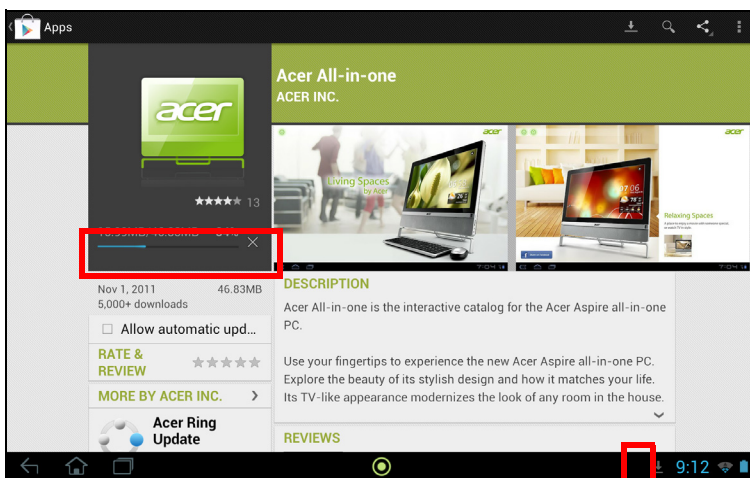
Apps

acer

13

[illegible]

Acer All-in-one

ACER INC.

acer

Living Spaces by Acer

acer

Relaxing Spaces

Nov 1, 2011 46.83MB

5,000+ downloads

Allow automatic upd...

RATE & REVIEW

MORE BY ACER INC.

Acer Ring Update

DESCRIPTION

Acer All-in-one is the interactive catalog for the Acer Aspire all-in-one PC.

Use your fingertips to experience the new Acer Aspire all-in-one PC. Explore the beauty of its stylish design and how it matches your life. Its TV-like appearance modernizes the look of any room in the house.

REVIEWS

9:12